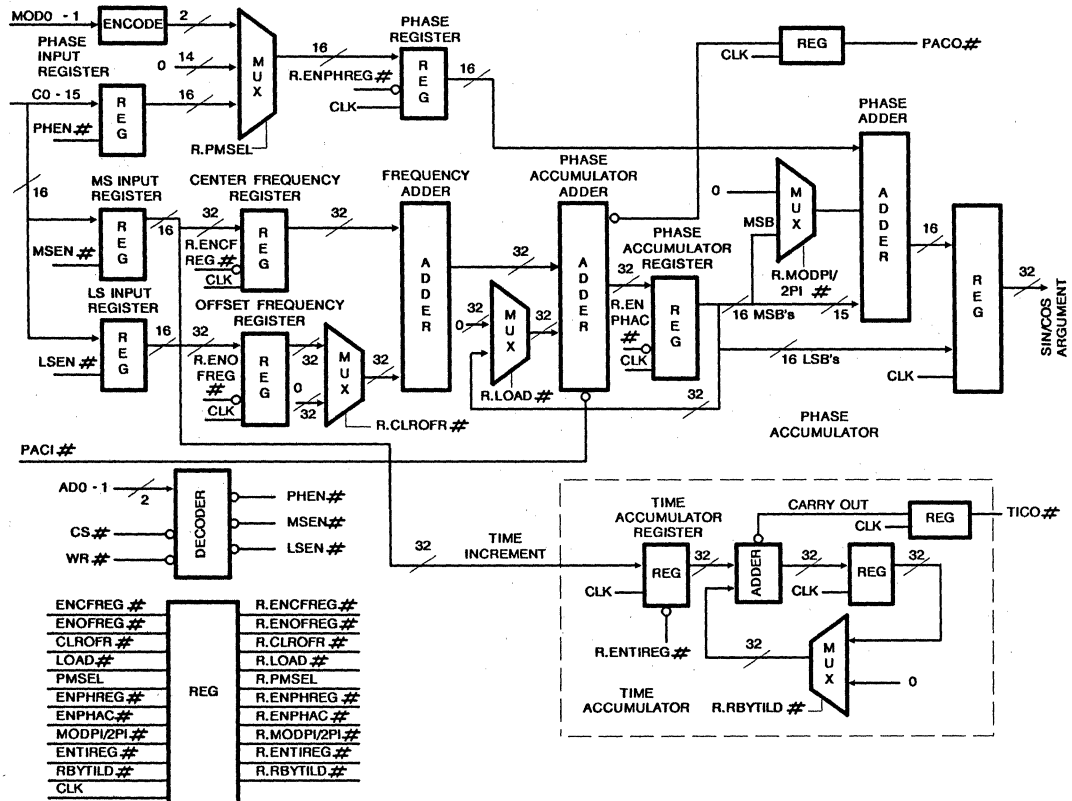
MOD0 - 1
ENCODE
2
PHASE INPUT REGISTER
0
14
MUX
16
C0 - 15
REG
16
PHEN #
R.PMSEL
PHASE REGISTER
16
R.ENPHREG #
REG
16
CLK
CLK
REG
PACO #
PHASE ADDER
16
MS INPUT REGISTER
REG
MSEN #
16
CENTER FREQUENCY REGISTER
32
R.ENCF REG #
CLK
REG
32
FREQUENCY ADDER
ADDER
PHASE ACCUMULATOR ADDER
ADDER
32
0
MUX
MSB
R.MODPI/2PI #
ADDER
16
REG
32
SIN/COS ARGUMENT
LS INPUT REGISTER
REG
LSEN #
16
OFFSET FREQUENCY REGISTER
32
R.ENO FREG #
CLK
REG
32
0
32
MUX
32
R.CLROFR #
0
MUX
32
R.LOAD #
32
PHASE ACCUMULATOR REGISTER
R.EN PHAC #
REG
16 MSB's
15
16 LSB's
CLK
32
PHASE ACCUMULATOR
PACI #
AD0 - 1
2
DECODER
CS #
WR #
PHEN #
MSEN #
LSEN #
32
TIME INCREMENT
TIME ACCUMULATOR REGISTER
32
CLK
REG
R.ENTIREG #
TIME ACCUMULATOR
ADDER
CARRY OUT
CLK
REG
TICO #
32
CLK
REG
32
32
MUX
0
R.RBYTILD #

| ENCFREG # | REG | R.ENCFREG # |
|---|---|---|
| ENOFREG # | | R.ENOFREG # |
| CLROFR # | | R.CLROFR # |
| LOAD # | | R.LOAD # |
| PMSEL | | R.PMSEL |
| ENPHREG # | | R.ENPHREG # |
| ENPHAC # | | R.ENPHAC # |
| MODPI/2PI # | | R.MODPI/2PI # |
| ENTIREG # | | R.ENTIREG # |
| RBYTILD # | | R.RBYTILD # |
| CLK | | |